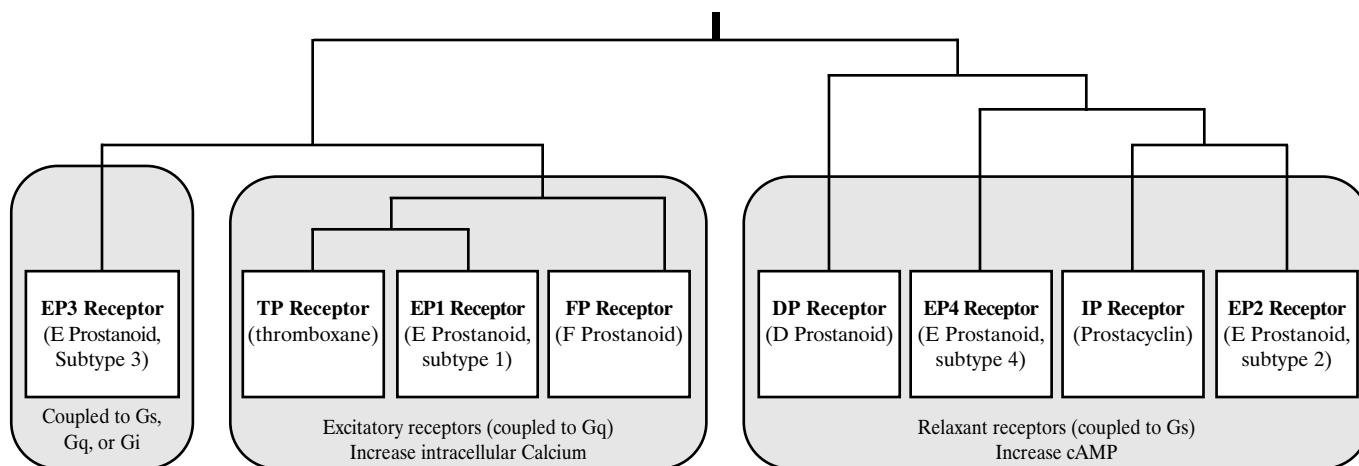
EP3 Receptor
(E Prostanoid, Subtype 3)

Coupled to Gs, Gq, or Gi

TP Receptor
(thromboxane)

EP1 Receptor
(E Prostanoid, subtype 1)

FP Receptor
(F Prostanoid)

Excitatory receptors (coupled to Gq)
Increase intracellular Calcium

DP Receptor
(D Prostanoid)

EP4 Receptor
(E Prostanoid, subtype 4)

IP Receptor
(Prostacyclin)

EP2 Receptor
(E Prostanoid, subtype 2)

Relaxant receptors (coupled to Gs)
Increase cAMP